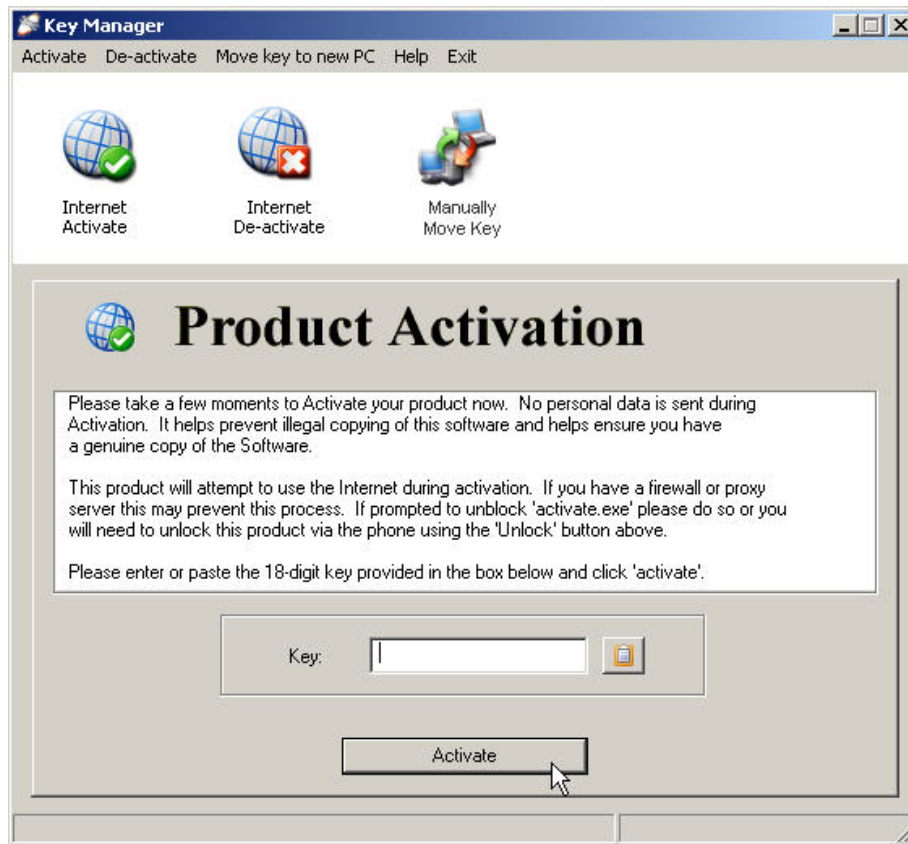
Key Manager

Activate De-activate Move key to new PC Help Exit

Internet Activate

Internet De-activate

Manually Move Key

Product Activation

Please take a few moments to Activate your product now. No personal data is sent during Activation. It helps prevent illegal copying of this software and helps ensure you have a genuine copy of the Software.

This product will attempt to use the Internet during activation. If you have a firewall or proxy server this may prevent this process. If prompted to unblock 'activate.exe' please do so or you will need to unlock this product via the phone using the 'Unlock' button above.

Please enter or paste the 18-digit key provided in the box below and click 'activate'.

Key:

Activate